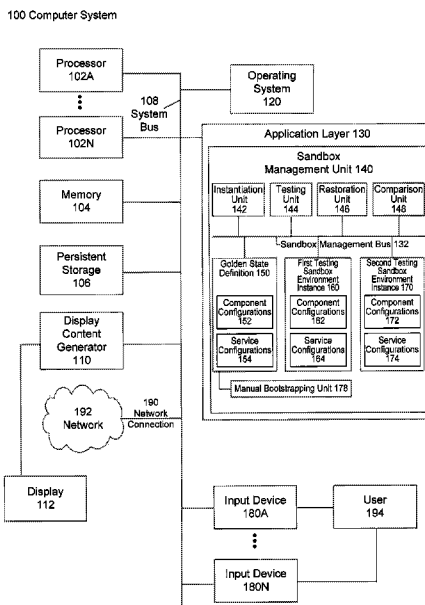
100 Computer System

Processor 102A

Processor 102N

108 System Bus

Operating System 120

Application Layer 130

Sandbox Management Unit 140

Instantiation Unit 142

Testing Unit 144

Restoration Unit 146

Comparison Unit 148

Sandbox Management Bus 132

Memory 104

Persistent Storage 106

Golden State Definition 150

Component Configurations 152

Service Configurations 154

First Testing Sandbox Environment Instance 160

Component Configurations 162

Service Configurations 164

Second Testing Sandbox Environment Instance 170

Component Configurations 172

Service Configurations 174

Display Content Generator 110

Manual Bootstrapping Unit 178

192 Network

190 Network Connection

Display 112

Input Device 180A

User 194

Input Device 180N